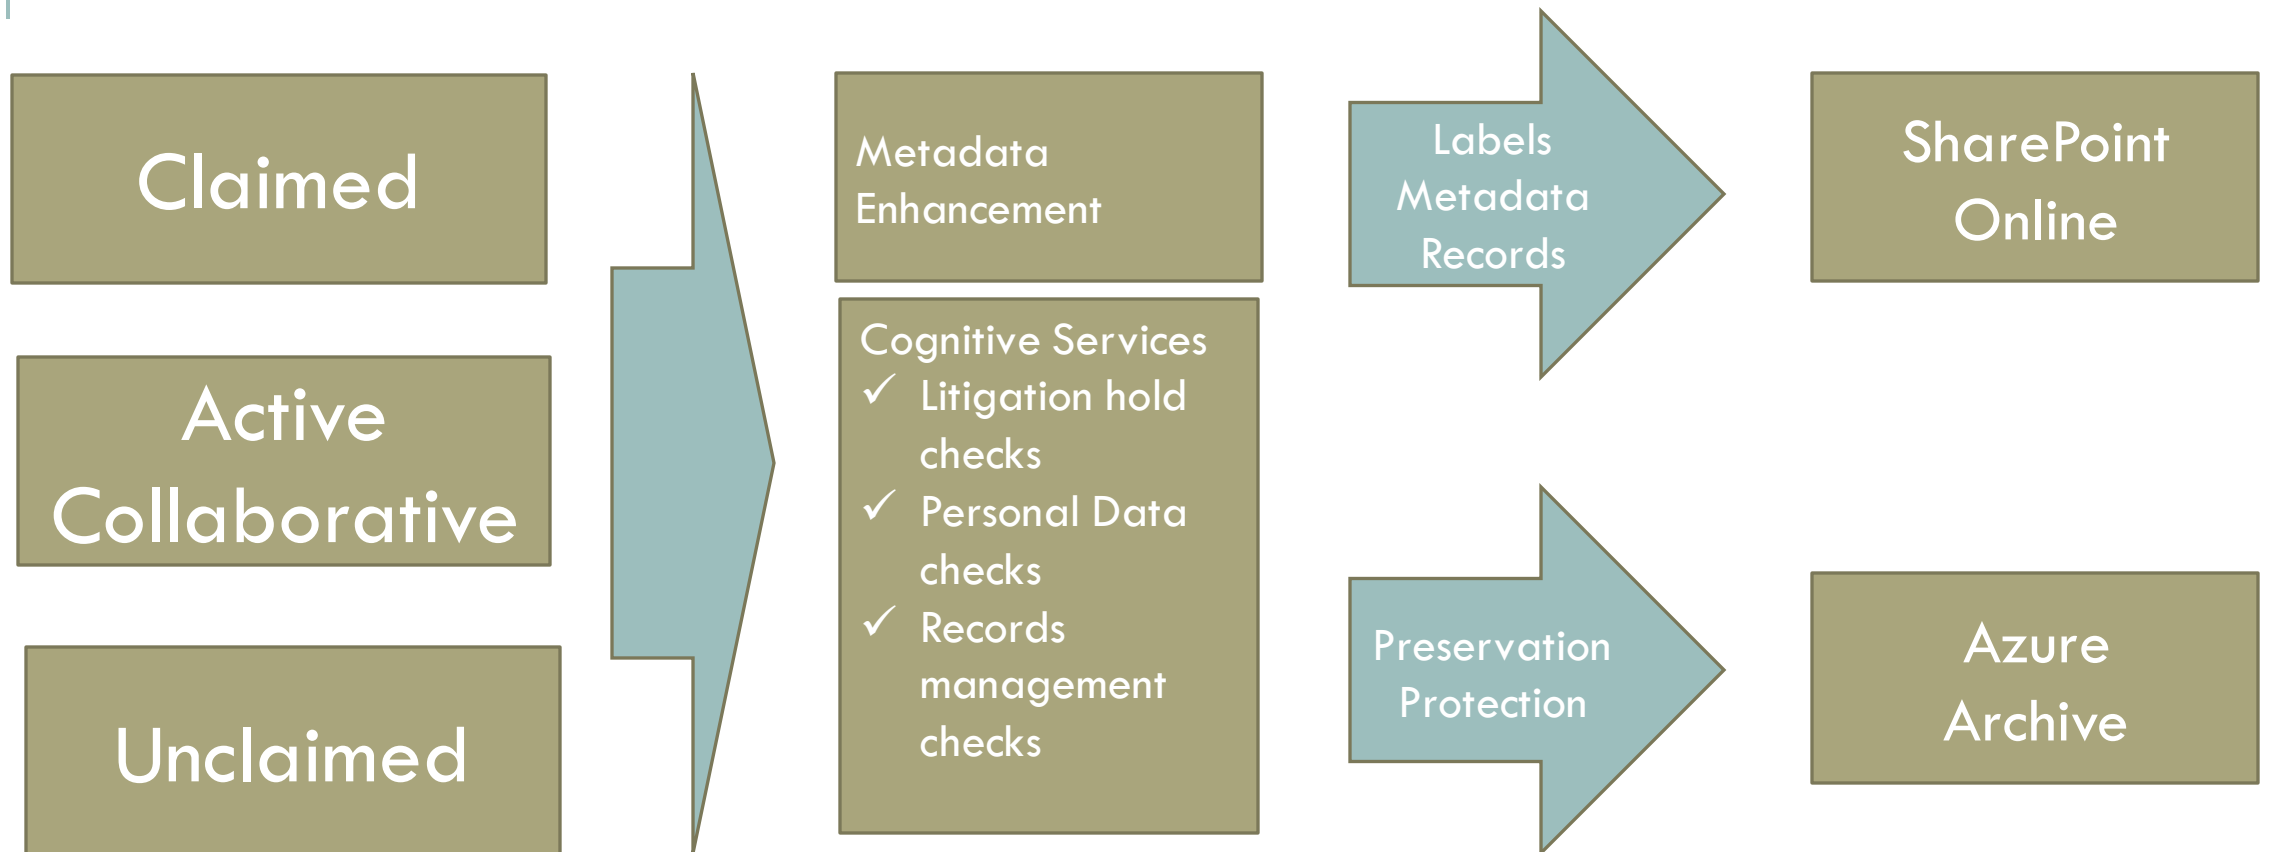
Claimed

Active Collaborative

Unclaimed

Metadata Enhancement

Cognitive Services
✓ Litigation hold checks
✓ Personal Data checks
✓ Records management checks

Labels
Metadata
Records

Preservation Protection

SharePoint Online

Azure Archive